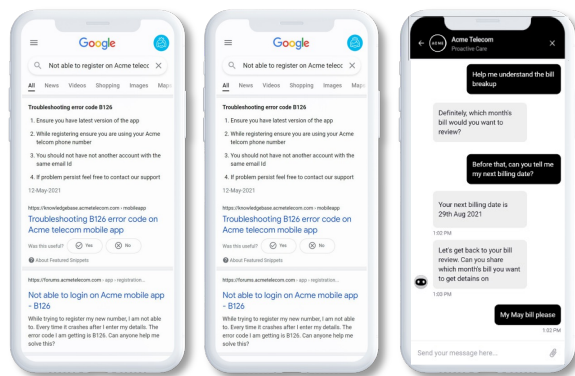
Google

Not able to register on Acme telecc

All News Videos Shopping Images Maps

Troubleshooting error code B126

1. Ensure you have latest version of the app

2. While registering ensure you are using your Acme telecom phone number

3. You should not have not another account with the same email Id

4. If problem persist feel free to contact our support

12-May-2021

https://knowledgebase.acmetelecom.com › mobileapp

Troubleshooting B126 error code on Acme telecom mobile app

Was this useful? Yes No

About Featured Snippets

https://forums.acmetelecom.com › app › registration...

Not able to login on Acme mobile app - B126

While trying to register my new number, I am not able to. Every time it crashes after I enter my details. The error code I am getting is B126. Can anyone help me solve this?

Google

Not able to register on Acme telecc

All News Videos Shopping Images Maps

Troubleshooting error code B126

1. Ensure you have latest version of the app

2. While registering ensure you are using your Acme telecom phone number

3. You should not have not another account with the same email Id

4. If problem persist feel free to contact our support

12-May-2021

https://knowledgebase.acmetelecom.com › mobileapp

Troubleshooting B126 error code on Acme telecom mobile app

Was this useful? Yes No

About Featured Snippets

https://forums.acmetelecom.com › app › registration...

Not able to login on Acme mobile app - B126

While trying to register my new number, I am not able to. Every time it crashes after I enter my details. The error code I am getting is B126. Can anyone help me solve this?

ACME

Acme Telecom
Proactive Care

Help me understand the bill breakup

Definitely, which month's bill would you want to review?

Before that, can you tell me my next billing date?

Your next billing date is 29th Aug 2021

1:00 PM

Let's get back to your bill review. Can you share which month's bill you want to get details on

1:00 PM

My May bill please

1:02 PM

Send your message here...